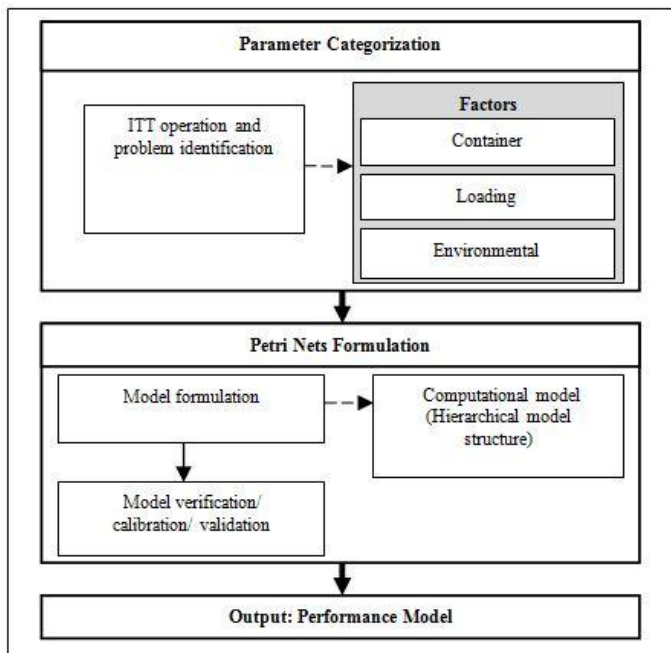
Parameter Categorization

ITT operation and problem identification

Factors

Container

Loading

Environmental

Petri Nets Formulation

Model formulation

Computational model (Hierarchical model structure)

Model verification/ calibration/ validation

Output: Performance Model